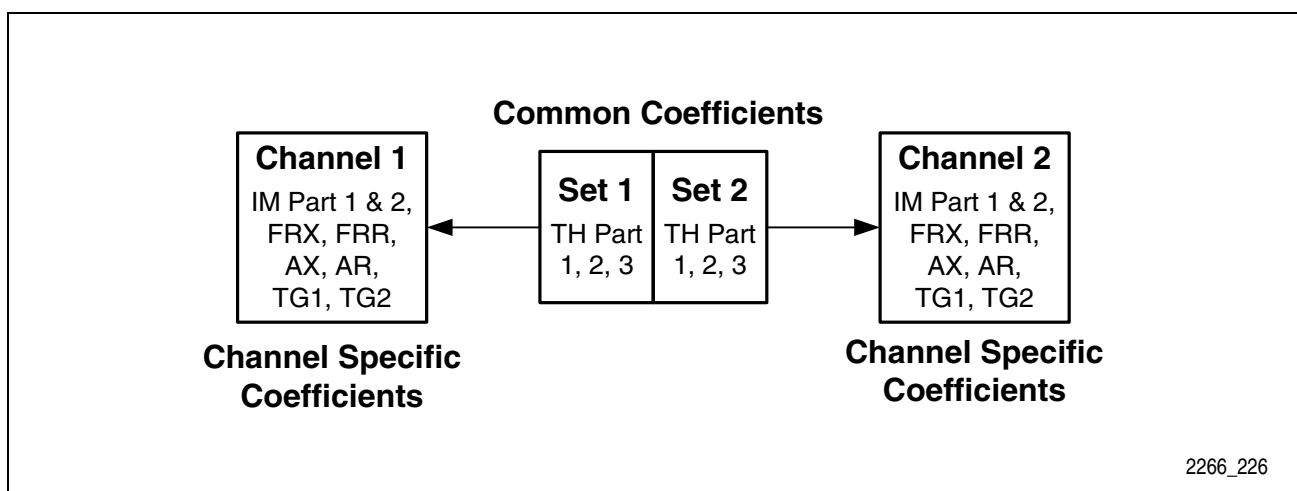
Common Coefficients

Channel 1
IM Part 1 & 2, FRX, FRR, AX, AR, TG1, TG2

Set 1
TH Part 1, 2, 3

Set 2
TH Part 1, 2, 3

Channel 2
IM Part 1 & 2, FRX, FRR, AX, AR, TG1, TG2

Channel Specific Coefficients

Channel Specific Coefficients

2266_226